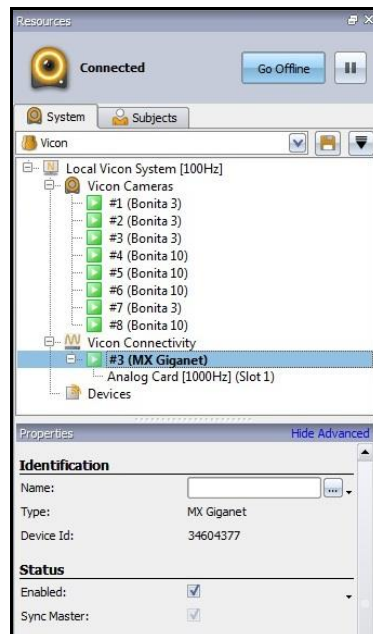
Resources

Connected

Go Offline

System

Subjects

Vicon

Local Vicon System [100Hz]

Vicon Cameras

#1 (Bonita 3)

#2 (Bonita 3)

#3 (Bonita 3)

#4 (Bonita 10)

#5 (Bonita 10)

#6 (Bonita 10)

#7 (Bonita 3)

#8 (Bonita 10)

Vicon Connectivity

#3 (MX Giganet)

Analog Card [1000Hz] (Slot 1)

Devices

Properties

Hide Advanced

Identification

Name:

Type: MX Giganet

Device Id: 34604377

Status

Enabled:

Sync Master: